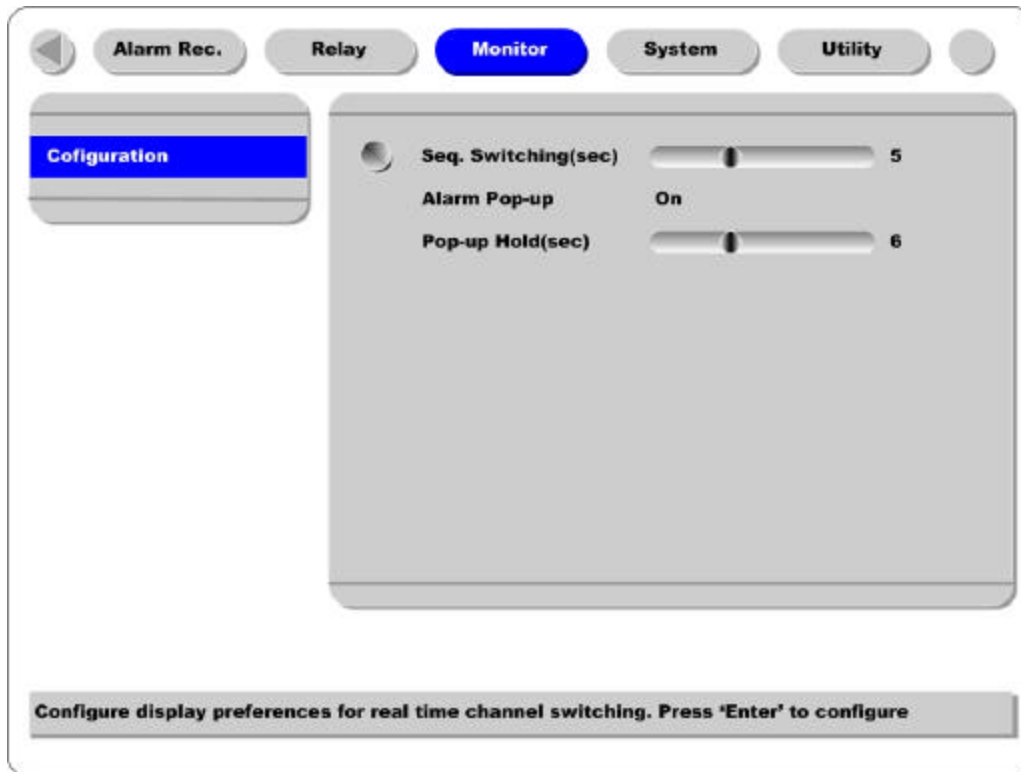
Alarm Rec. Relay Monitor System Utility

Cofiguration

Seq. Switching(sec) 5

Alarm Pop-up On

Pop-up Hold(sec) 6

Configure display preferences for real time channel switching. Press 'Enter' to configure